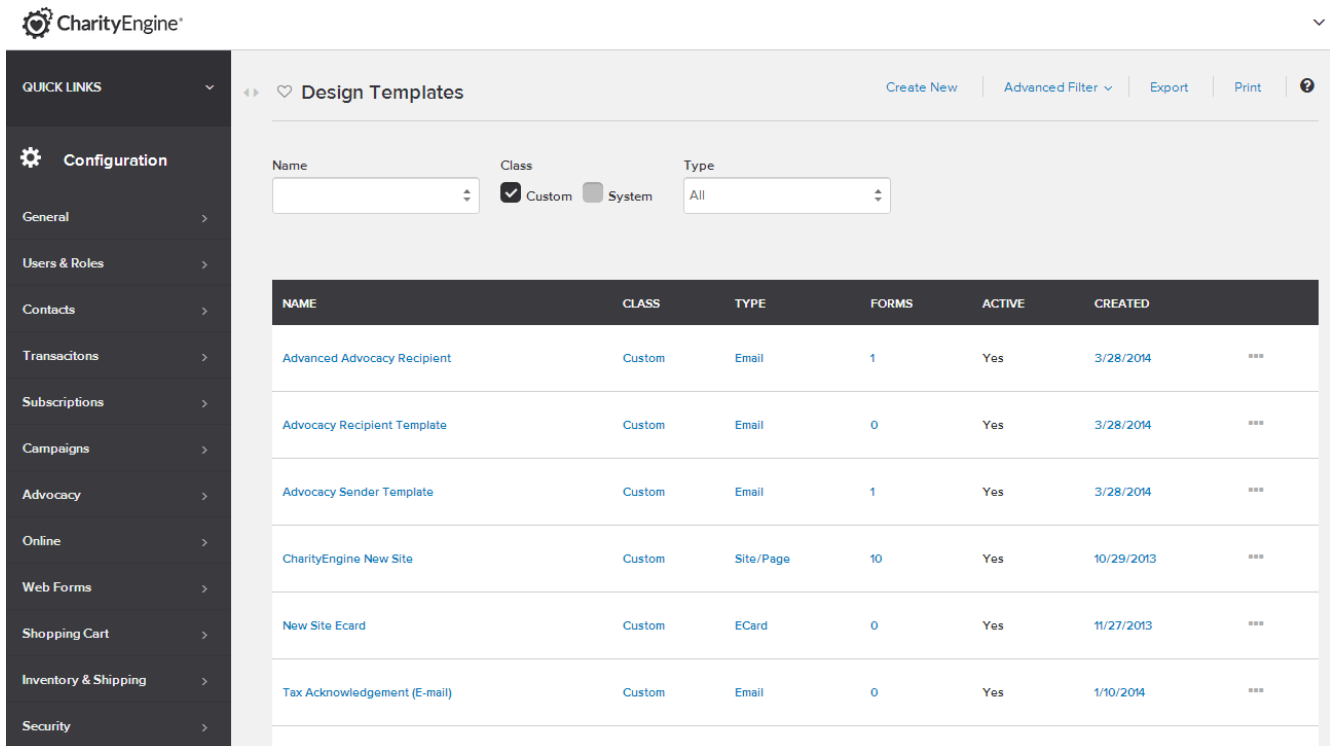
CharityEngine®

QUICK LINKS

Configuration

General

Users & Roles

Contacts

Transacitons

Subscriptions

Campaigns

Advocacy

Online

Web Forms

Shopping Cart

Inventory & Shipping

Security

Design Templates

Create New | Advanced Filter | Export | Print

Name

Class
Custom System

Type
All

| NAME | CLASS | TYPE | FORMS | ACTIVE | CREATED |
|---|---|---|---|---|---|
| Advanced Advocacy Recipient | Custom | Email | 1 | Yes | 3/28/2014 |
| Advocacy Recipient Template | Custom | Email | 0 | Yes | 3/28/2014 |
| Advocacy Sender Template | Custom | Email | 1 | Yes | 3/28/2014 |
| CharityEngine New Site | Custom | Site/Page | 10 | Yes | 10/29/2013 |
| New Site Ecard | Custom | ECard | 0 | Yes | 11/27/2013 |
| Tax Acknowledgement (E-mail) | Custom | Email | 0 | Yes | 1/10/2014 |